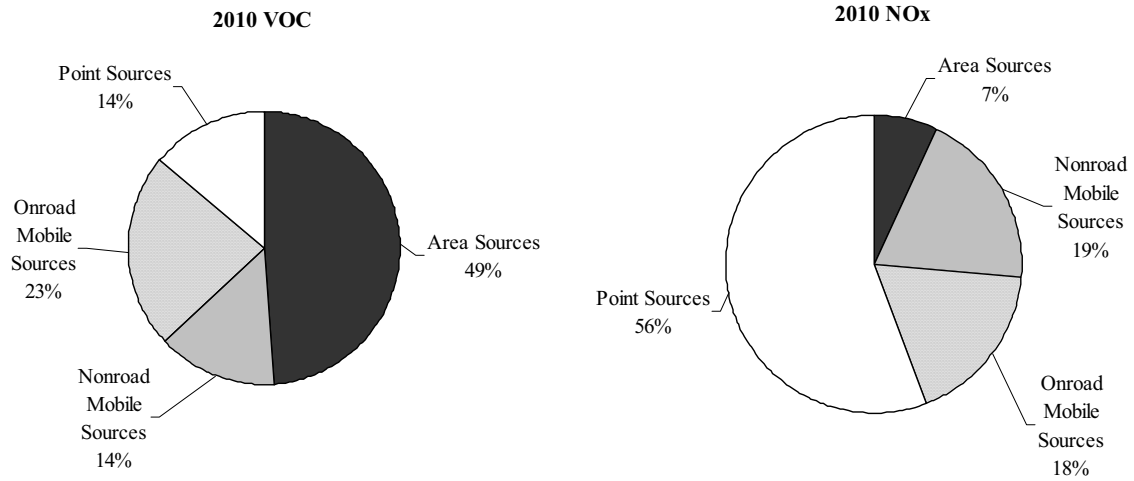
2010 VOC

Point Sources
14%

Onroad
Mobile
Sources
23%

Area Sources
49%

Nonroad
Mobile
Sources
14%

2010 NOx

Area Sources
7%

Nonroad
Mobile
Sources
19%

Point Sources
56%

Onroad
Mobile
Sources
18%